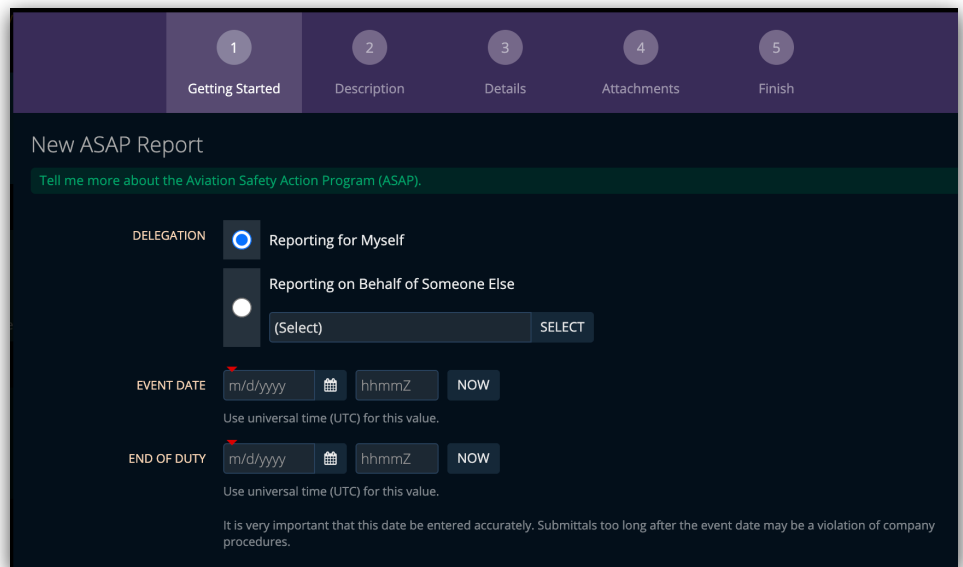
1
Getting Started
2
Description
3
Details
4
Attachments
5
Finish

New ASAP Report

Tell me more about the Aviation Safety Action Program (ASAP).

DELEGATION
Reporting for Myself
Reporting on Behalf of Someone Else
(Select)
SELECT

EVENT DATE
m/d/yyyy
hhmmZ
NOW
Use universal time (UTC) for this value.

END OF DUTY
m/d/yyyy
hhmmZ
NOW
Use universal time (UTC) for this value.

It is very important that this date be entered accurately. Submittals too long after the event date may be a violation of company procedures.